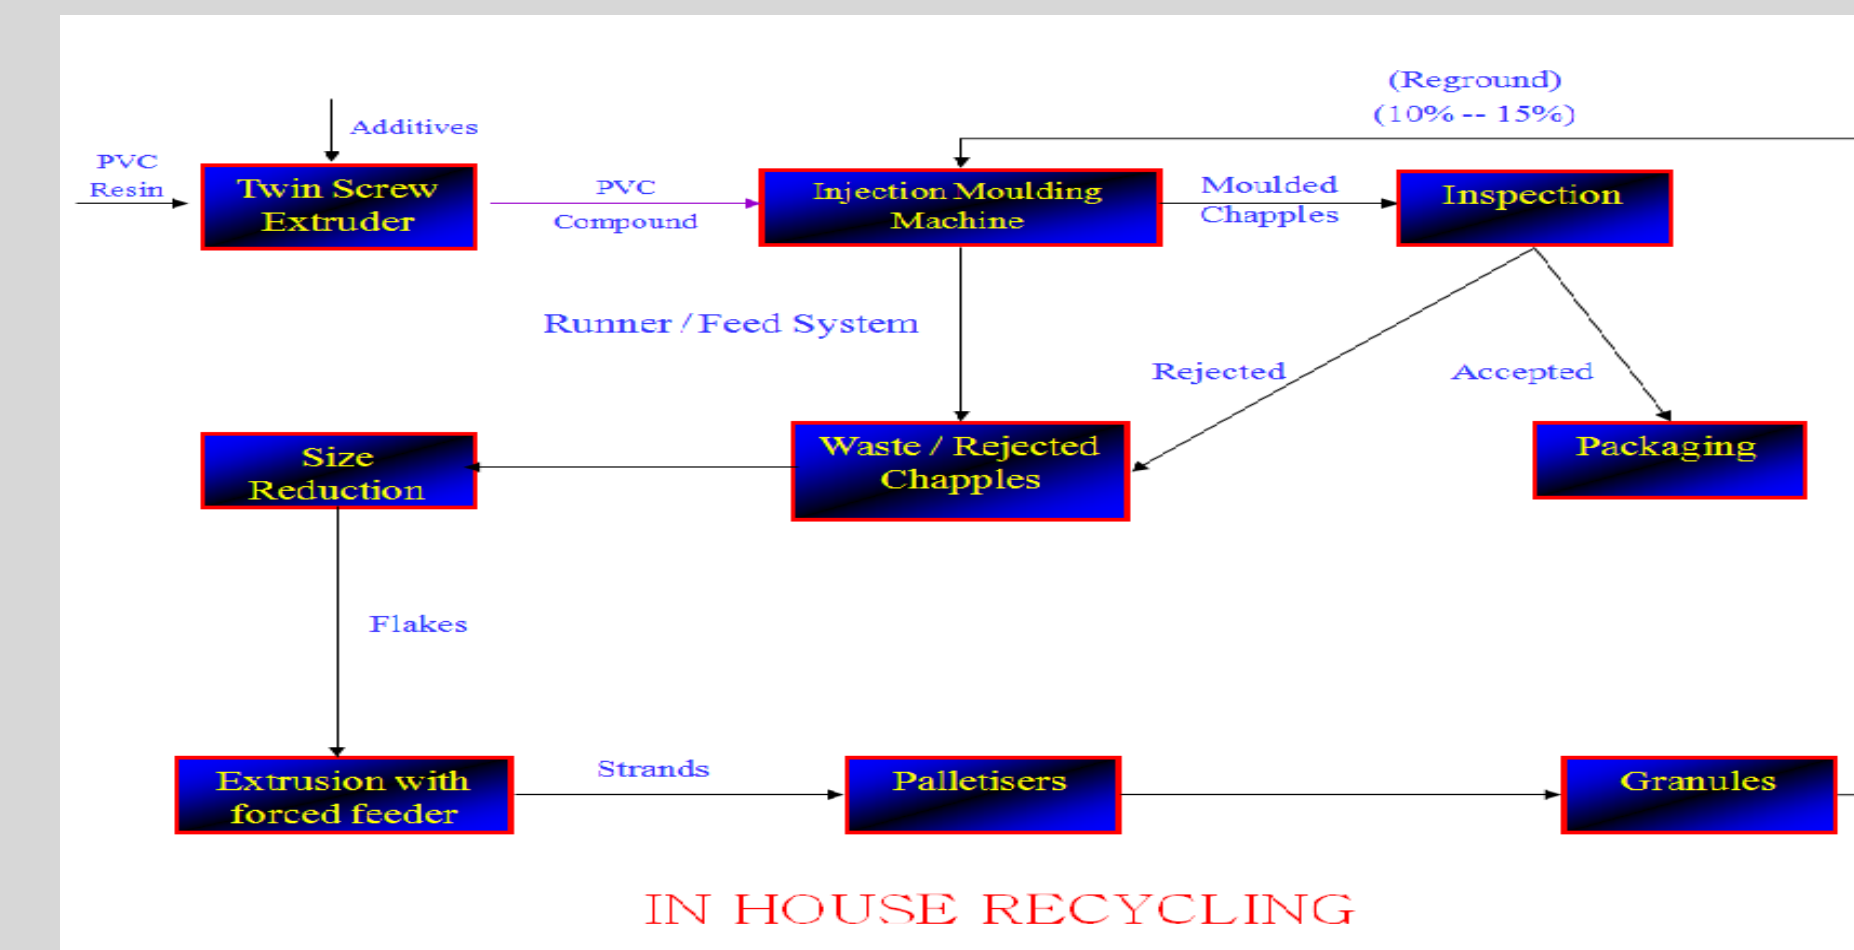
(Reground)
(10% -- 15%)

Additives

PVC Resin

Twin Screw Extruder

PVC Compound

Injection Moulding Machine

Moulded Chapples

Inspection

Runner / Feed System

Rejected

Accepted

Size Reduction

Waste / Rejected Chapples

Packaging

Flakes

Extrusion with forced feeder

Strands

Palletisers

Granules

IN HOUSE RECYCLING